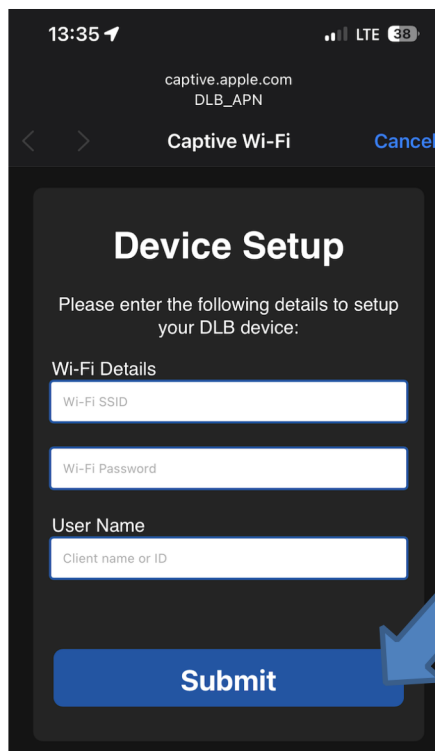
13:35

LTE 38

captive.apple.com
DLB_APN

Captive Wi-Fi

Cancel

Device Setup

Please enter the following details to setup your DLB device:

Wi-Fi Details

Wi-Fi SSID

Wi-Fi Password

User Name

Client name or ID

Submit